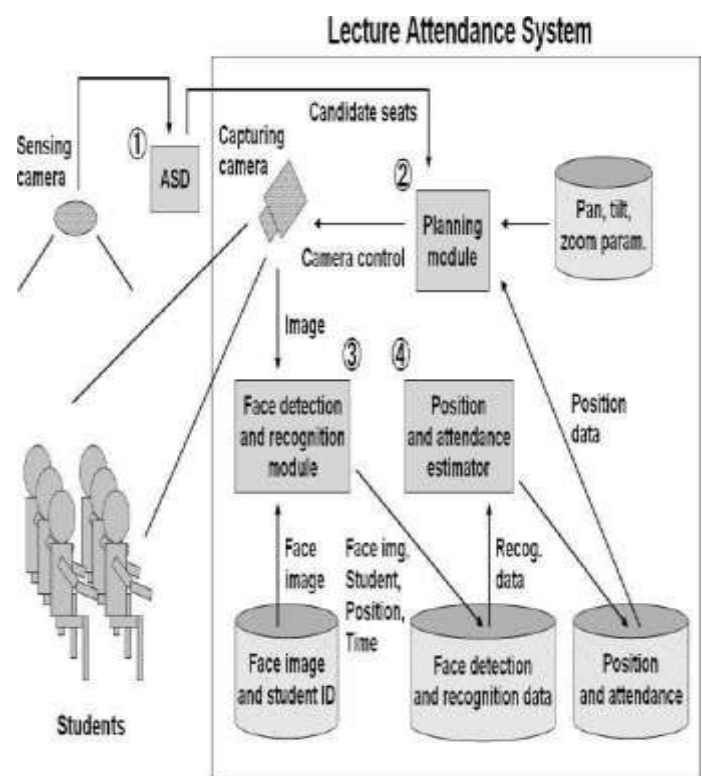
Lecture Attendance System

Sensing camera

①

ASD

Capturing camera

Candidate seats

②

Planning module

Pan, tilt, zoom param.

Camera control

Image

③

④

Face detection and recognition module

Position and attendance estimator

Position data

Face image

Face img, Student, Position, Time

Recog. data

Face image and student ID

Face detection and recognition data

Position and attendance

Students